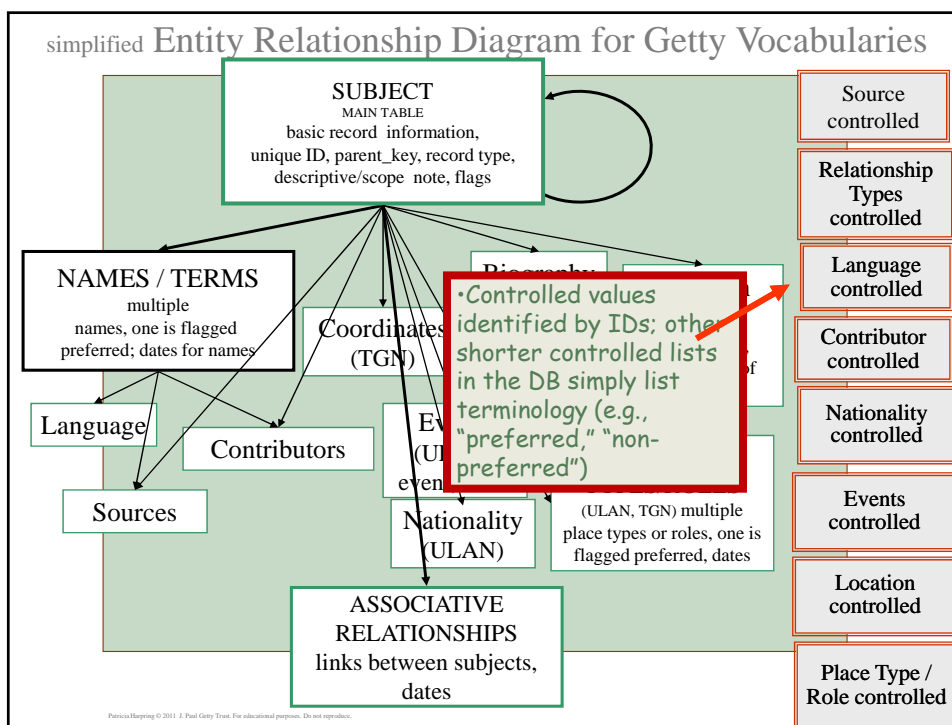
simplified Entity Relationship Diagram for Getty Vocabularies

SUBJECT
MAIN TABLE
basic record information, unique ID, parent_key, record type, descriptive/scope note, flags

NAMES / TERMS
multiple names, one is flagged preferred; dates for names

Language

Sources

Contributors

Coordinates (TGN)

Biography

Ev
(UL
even

Nationality (ULAN)

(ULAN, TGN) multiple place types or roles, one is flagged preferred, dates

ASSOCIATIVE RELATIONSHIPS
links between subjects, dates

•Controlled values identified by IDs; other shorter controlled lists in the DB simply list terminology (e.g., "preferred," "non-preferred")

Source controlled

Relationship Types controlled

Language controlled

Contributor controlled

Nationality controlled

Events controlled

Location controlled

Place Type / Role controlled

Patricia Harpring © 2011 J. Paul Getty Trust. For educational purposes. Do not reproduce.